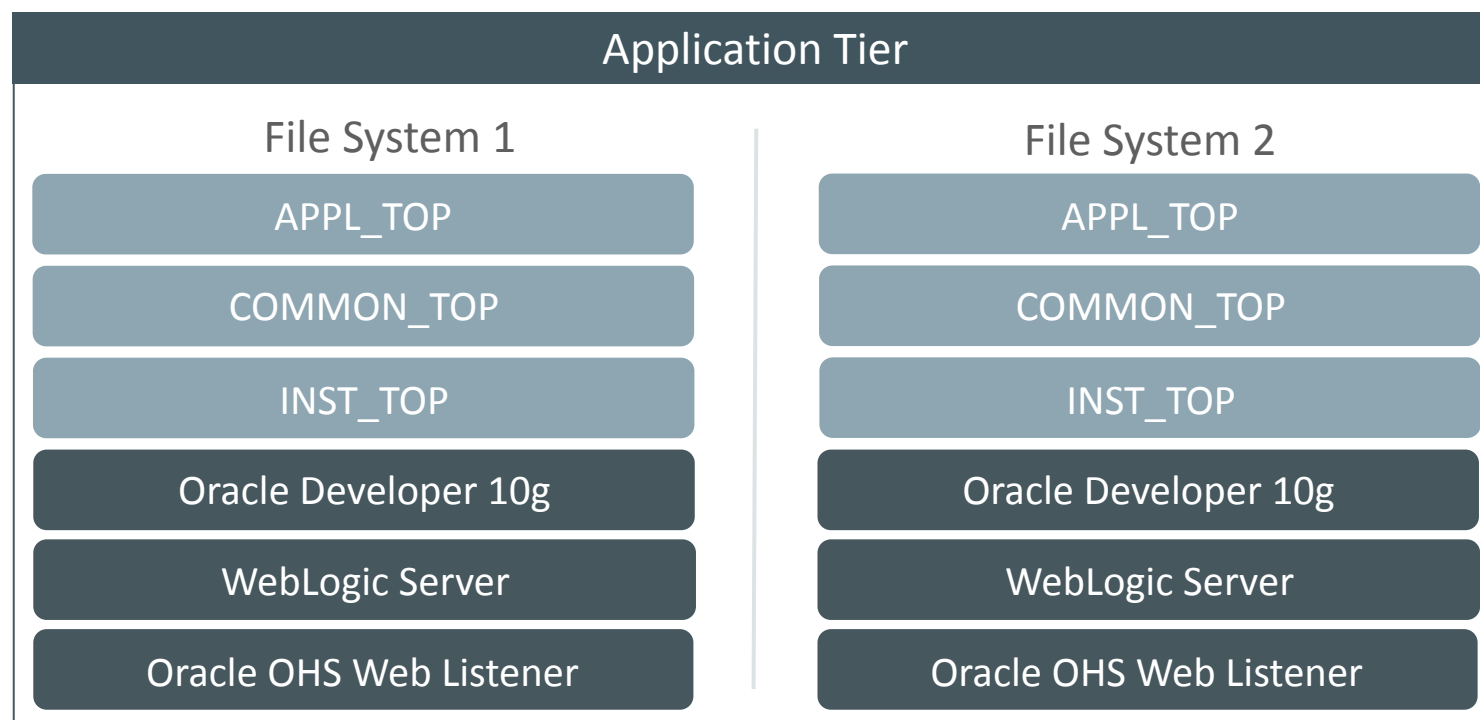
Application Tier

File System 1

APPL_TOP

COMMON_TOP

INST_TOP

Oracle Developer 10g

WebLogic Server

Oracle OHS Web Listener

File System 2

APPL_TOP

COMMON_TOP

INST_TOP

Oracle Developer 10g

WebLogic Server

Oracle OHS Web Listener